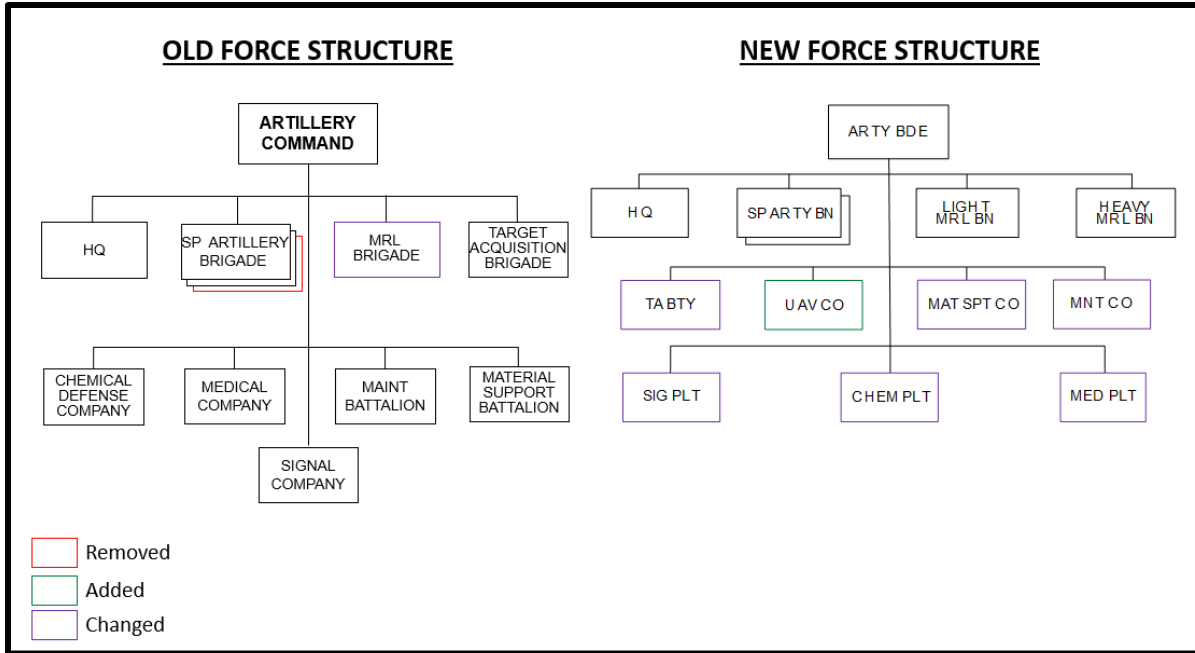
OLD FORCE STRUCTURE

ARTILLERY COMMAND

HQ

SP ARTILLERY BRIGADE

MRL BRIGADE

TARGET ACQUISITION BRIGADE

CHEMICAL DEFENSE COMPANY

MEDICAL COMPANY

MAINT BATTALION

MATERIAL SUPPORT BATTALION

SIGNAL COMPANY

Removed

Added

Changed

NEW FORCE STRUCTURE

ARTY BDE

HQ

SP ARTY BN

LIGHT MRL BN

HEAVY MRL BN

TA BTY

UAV CO

MAT SPT CO

MNT CO

SIG PLT

CHEM PLT

MED PLT